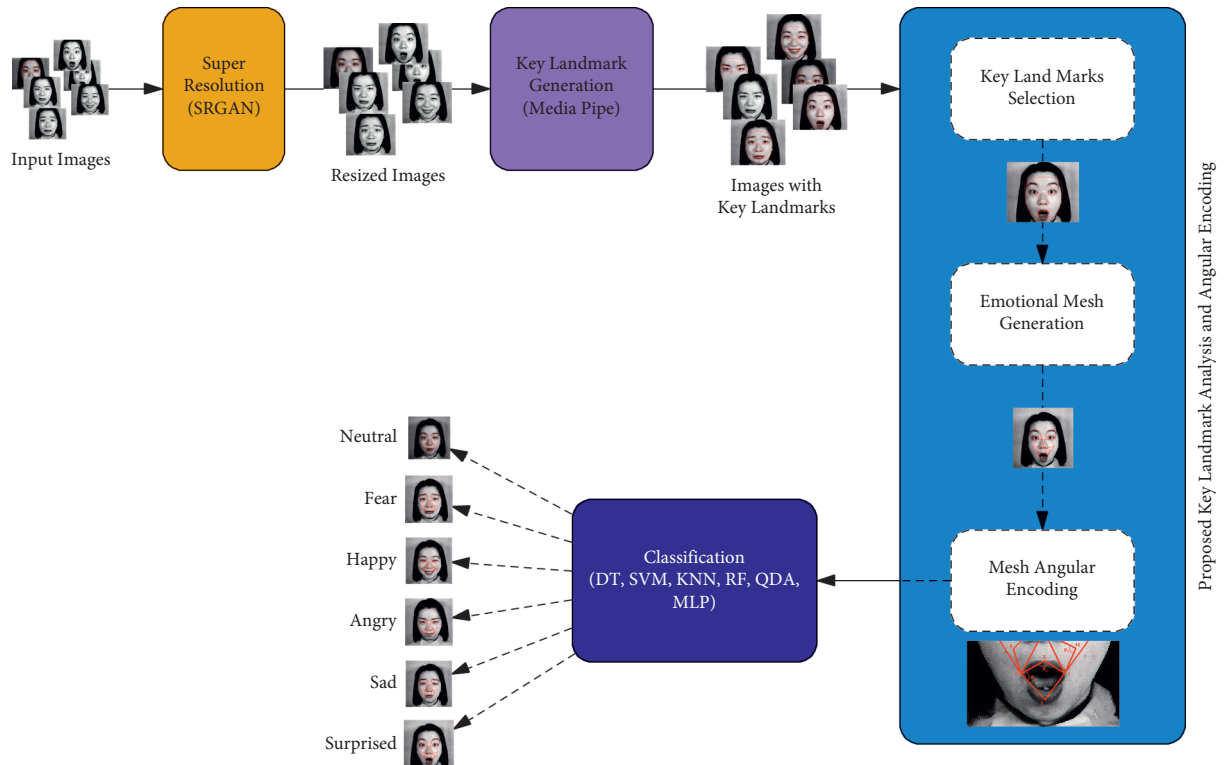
Input Images

Super Resolution (SRGAN)

Resized Images

Key Landmark Generation (Media Pipe)

Images with Key Landmarks

Key Land Marks Selection

Emotional Mesh Generation

Mesh Angular Encoding

Proposed Key Landmark Analysis and Angular Encoding

Classification (DT, SVM, KNN, RF, QDA, MLP)

Neutral

Fear

Happy

Angry

Sad

Surprised